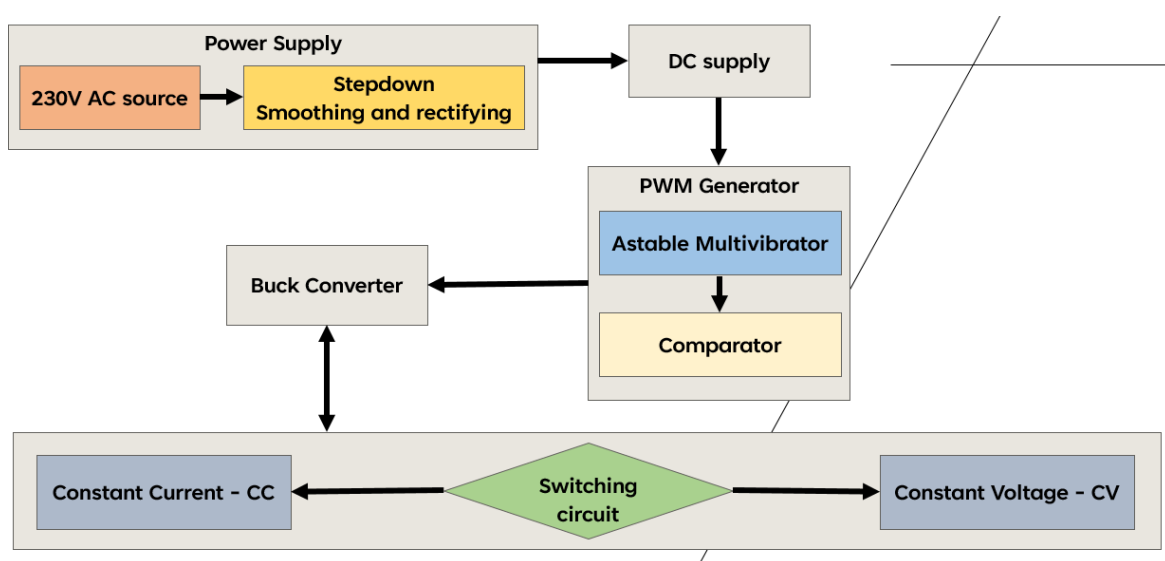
Power Supply

230V AC source

Stepdown
Smoothing and rectifying

DC supply

PWM Generator

Astable Multivibrator

Comparator

Buck Converter

Constant Current - CC

Switching circuit

Constant Voltage - CV